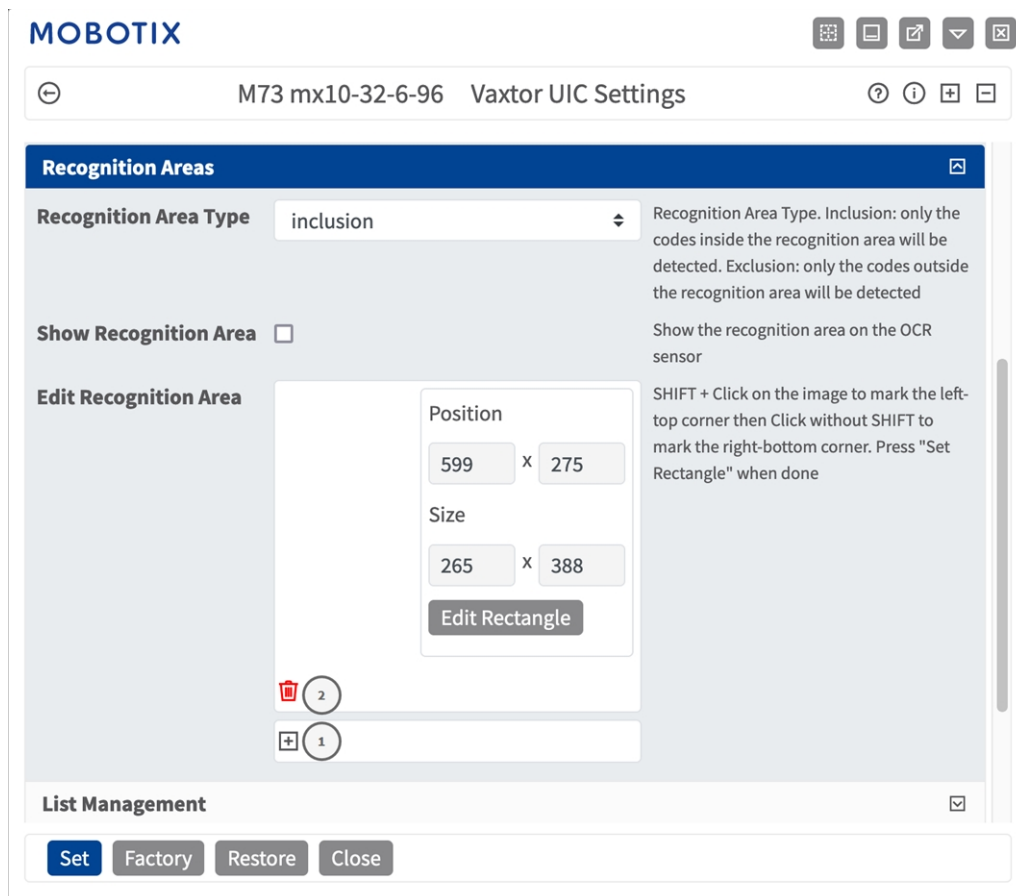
MOBOTIX

M73 mx10-32-6-96 Vaxtor UIC Settings

Recognition Areas

Recognition Area Type | inclusion

Recognition Area Type. Inclusion: only the codes inside the recognition area will be detected. Exclusion: only the codes outside the recognition area will be detected

Show Recognition Area

Show the recognition area on the OCR sensor

Edit Recognition Area

Position

599 x 275

Size

265 x 388

Edit Rectangle

SHIFT + Click on the image to mark the left-top corner then Click without SHIFT to mark the right-bottom corner. Press "Set Rectangle" when done

2

1

List Management

Set Factory Restore Close